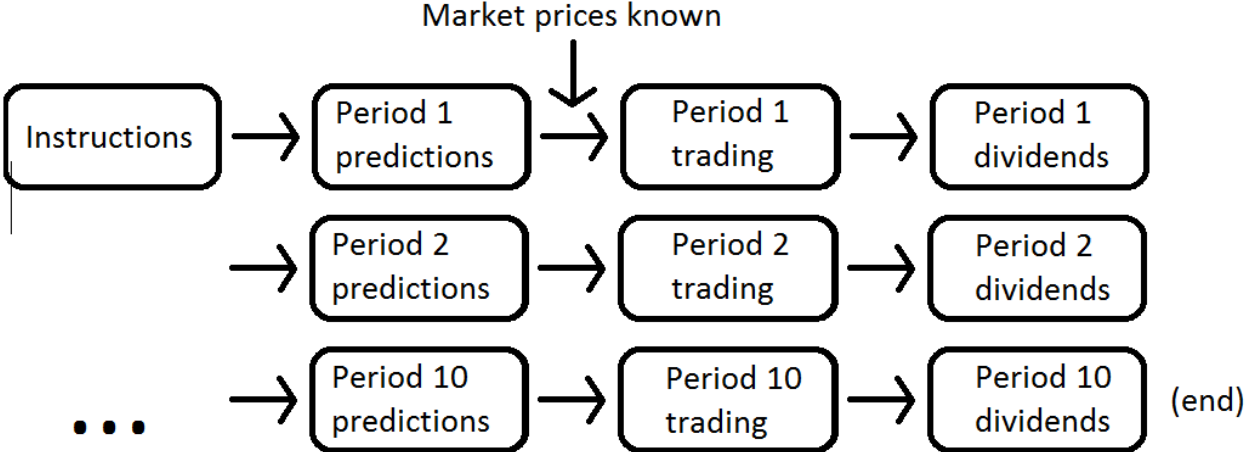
Market prices known

Instructions

Period 1 predictions

Period 1 trading

Period 1 dividends

Period 2 predictions

Period 2 trading

Period 2 dividends

...

Period 10 predictions

Period 10 trading

Period 10 dividends

(end)